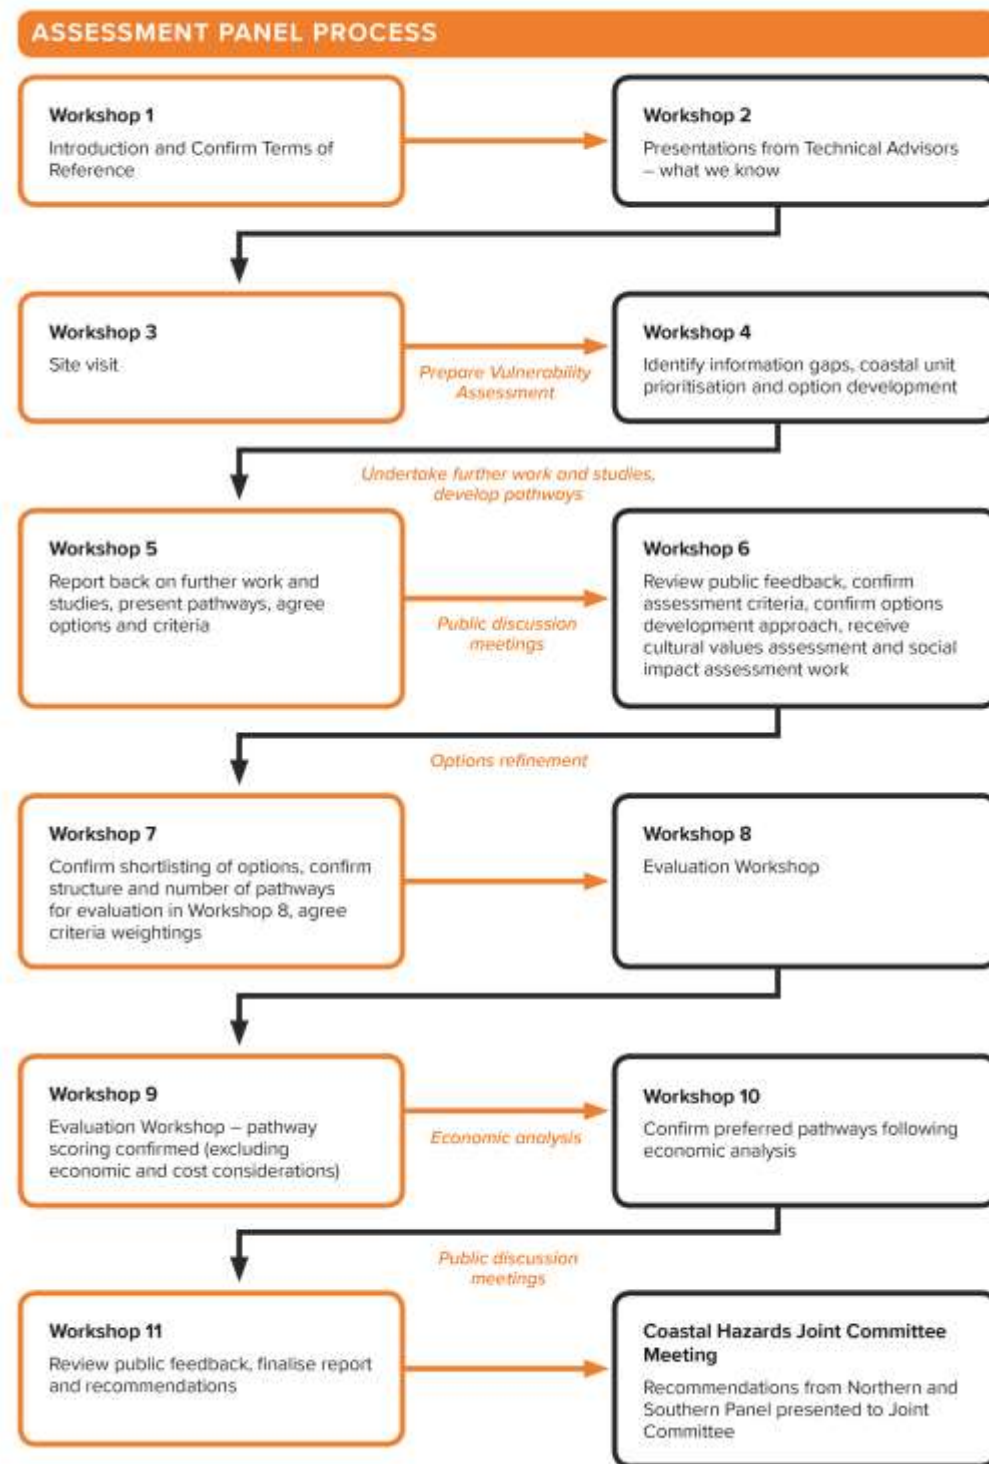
ASSESSMENT PANEL PROCESS

Workshop 1
Introduction and Confirm Terms of Reference

Workshop 2
Presentations from Technical Advisors – what we know

Workshop 3
Site visit

Prepare Vulnerability Assessment

Workshop 4
Identify information gaps, coastal unit prioritisation and option development

Undertake further work and studies, develop pathways

Workshop 5
Report back on further work and studies, present pathways, agree options and criteria

Public discussion meetings

Workshop 6
Review public feedback, confirm assessment criteria, confirm options development approach, receive cultural values assessment and social impact assessment work

Options refinement

Workshop 7
Confirm shortlisting of options, confirm structure and number of pathways for evaluation in Workshop 8, agree criteria weightings

Workshop 8
Evaluation Workshop

Workshop 9
Evaluation Workshop – pathway scoring confirmed (excluding economic and cost considerations)

Economic analysis

Workshop 10
Confirm preferred pathways following economic analysis

Public discussion meetings

Workshop 11
Review public feedback, finalise report and recommendations

Coastal Hazards Joint Committee Meeting
Recommendations from Northern and Southern Panel presented to Joint Committee